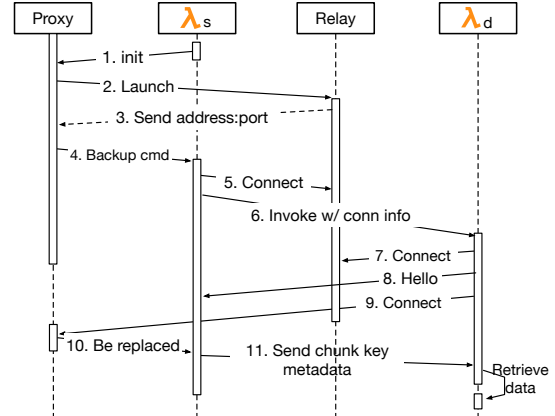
Proxy

$\lambda_s$

Relay

$\lambda_d$

1. init

2. Launch

3. Send address:port

4. Backup cmd

5. Connect

6. Invoke w/ conn info

7. Connect

8. Hello

9. Connect

10. Be replaced

11. Send chunk key metadata

Retrieve data